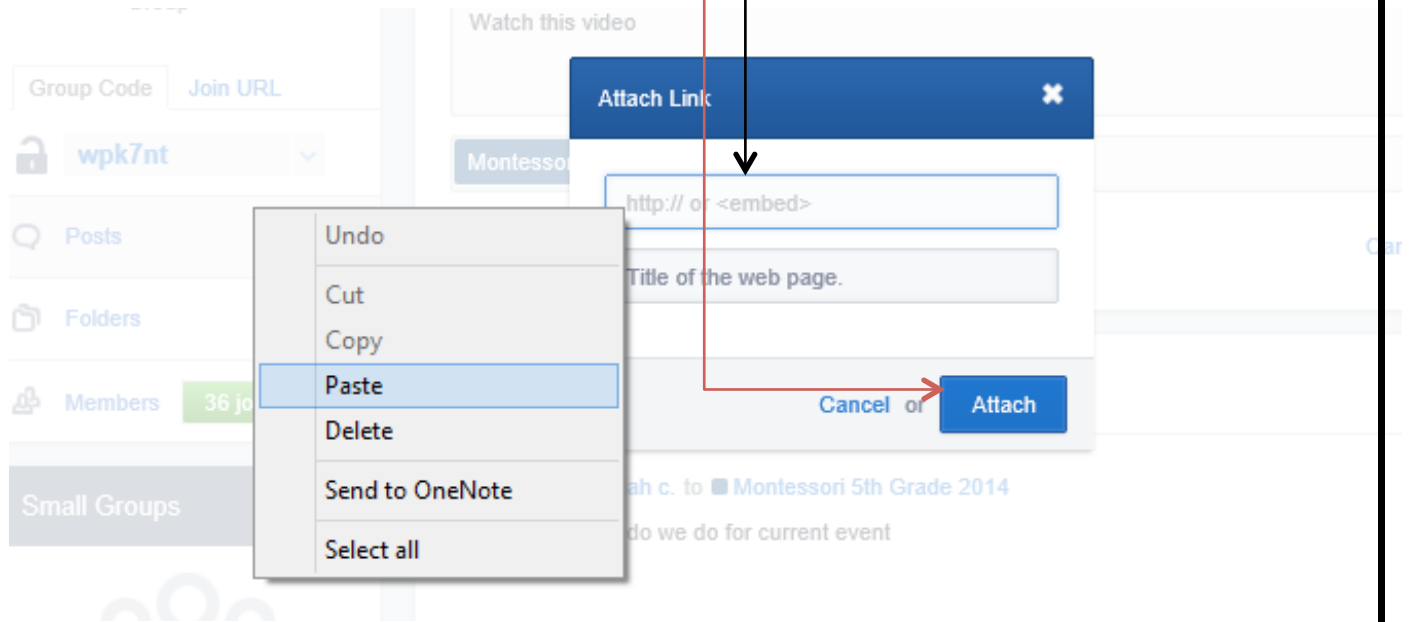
Watch this video

Group Code
Join URL

wpk7nt

Posts

Folders

Members
36 jo

Small Groups

Montessor

Attach Link

http:// or <embed>

Title of the web page.

Cancel or
Attach

Undo

Cut

Copy

Paste

Delete

Send to OneNote

Select all

ah c. to Montessori 5th Grade 2014

do we do for current event